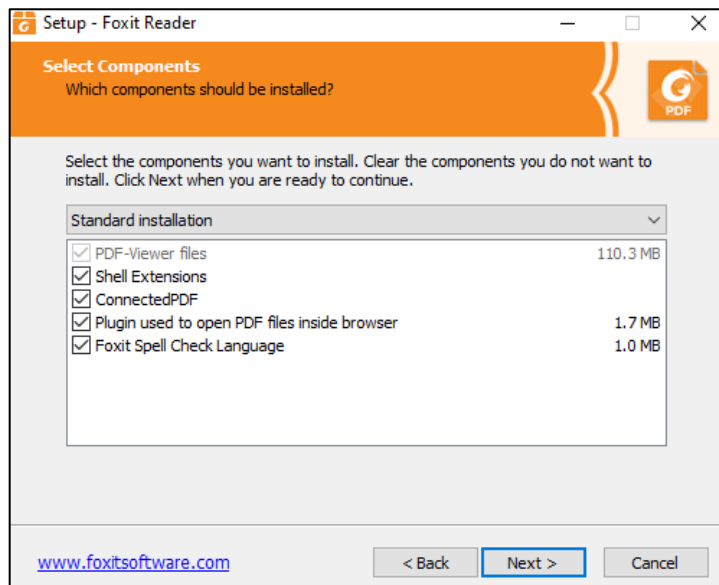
Setup - Foxit Reader

Select Components
Which components should be installed?

PDF

Select the components you want to install. Clear the components you do not want to install. Click Next when you are ready to continue.

Standard installation

PDF-Viewer files 110.3 MB
Shell Extensions
ConnectedPDF
Plugin used to open PDF files inside browser 1.7 MB
Foxit Spell Check Language 1.0 MB

www.foxitsoftware.com

< Back
Next >
Cancel